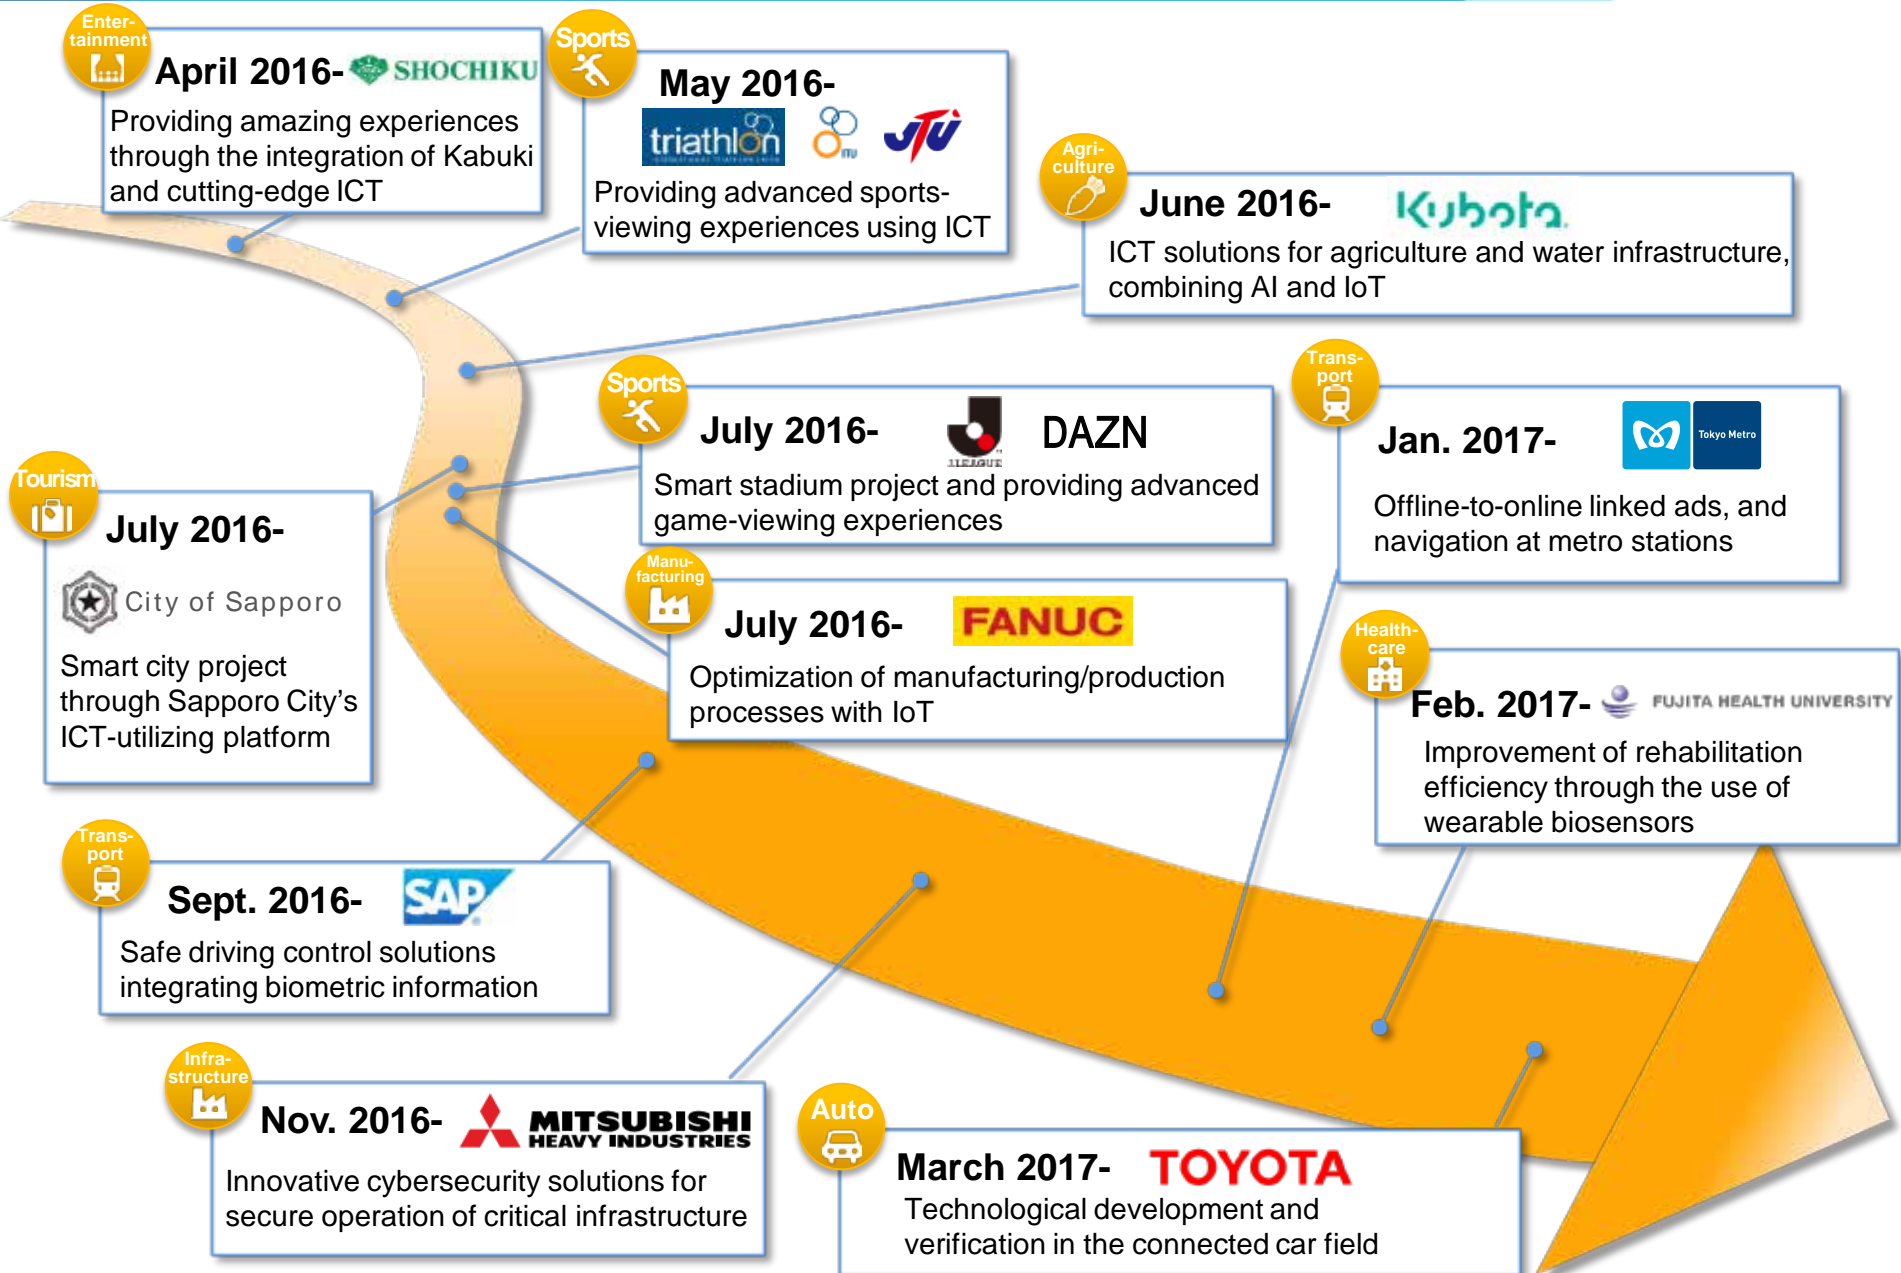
Enter-tainment
April 2016- SHOCHIKU
Providing amazing experiences through the integration of Kabuki and cutting-edge ICT

Sports
May 2016-
triathlon ITU JTU
Providing advanced sports-viewing experiences using ICT

Agri-culture
June 2016- Kubota
ICT solutions for agriculture and water infrastructure, combining AI and IoT

Sports
July 2016- J.LEAGUE DAZN
Smart stadium project and providing advanced game-viewing experiences

Trans-port
Jan. 2017- Tokyo Metro
Offline-to-online linked ads, and navigation at metro stations

Tourism
July 2016-
City of Sapporo
Smart city project through Sapporo City's ICT-utilizing platform

Manu-facturing
July 2016- FANUC
Optimization of manufacturing/production processes with IoT

Health-care
Feb. 2017- FUJITA HEALTH UNIVERSITY
Improvement of rehabilitation efficiency through the use of wearable biosensors

Trans-port
Sept. 2016- SAP
Safe driving control solutions integrating biometric information

Infra-structure
Nov. 2016- MITSUBISHI HEAVY INDUSTRIES
Innovative cybersecurity solutions for secure operation of critical infrastructure

Auto
March 2017- TOYOTA
Technological development and verification in the connected car field